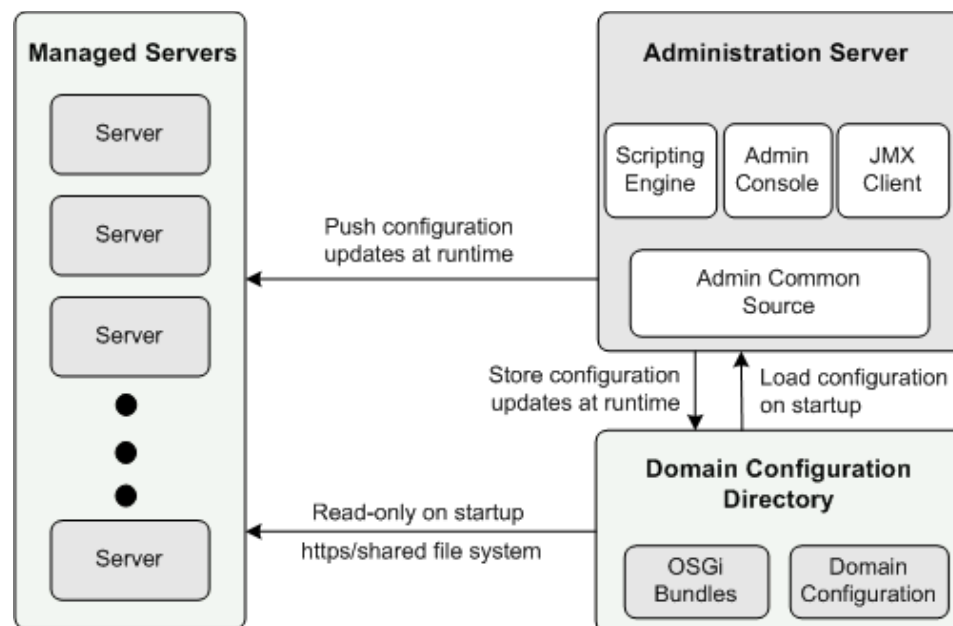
Managed Servers

Server

Server

Server

Server

Administration Server

Scripting Engine

Admin Console

JMX Client

Admin Common Source

Push configuration updates at runtime

Store configuration updates at runtime

Load configuration on startup

Domain Configuration Directory

Read-only on startup

https/shared file system

OSGi Bundles

Domain Configuration